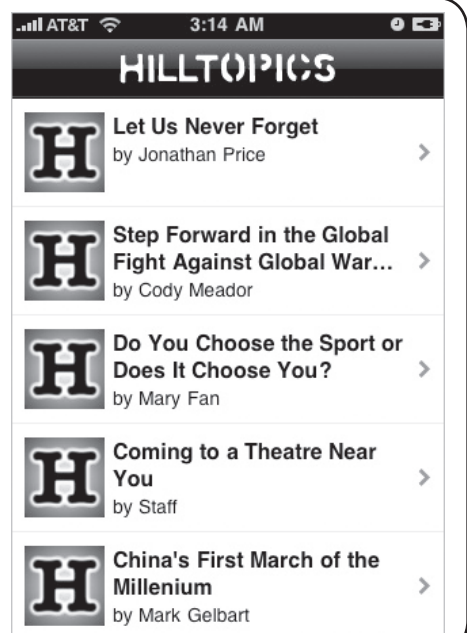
AT&T 3:14 AM

HILLTOPICS

H Let Us Never Forget
by Jonathan Price
>

H Step Forward in the Global Fight Against Global War...
by Cody Meador
>

H Do You Choose the Sport or Does It Choose You?
by Mary Fan
>

H Coming to a Theatre Near You
by Staff
>

H China's First March of the Millenium
by Mark Gelbart
>